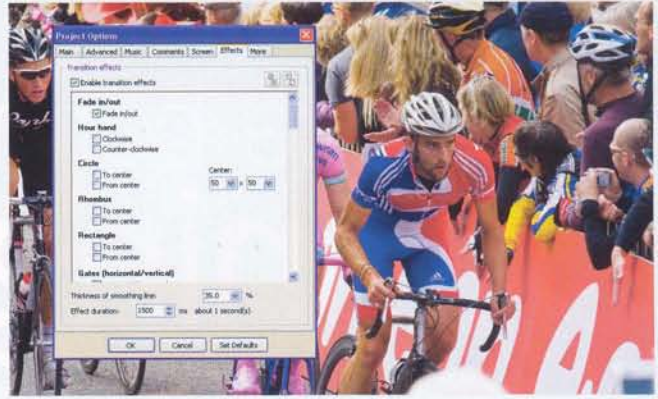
Project Options

Main | Advanced | Music | Comments | Screen | Effects | More

Transition effects

Enable transition effects

Fade in/out
Fade in/out

Hour hand
Clockwise
Counter-clockwise

Circle
To center
From center
Center:
50 x 50

Rhombus
To center
From center

Rectangle
To center
From center

Gates (horizontal/vertical)

Thickness of smoothing line: 35.0 %

Effect duration: 1500 ms about 1 second(s)

OK | Cancel | Set Defaults